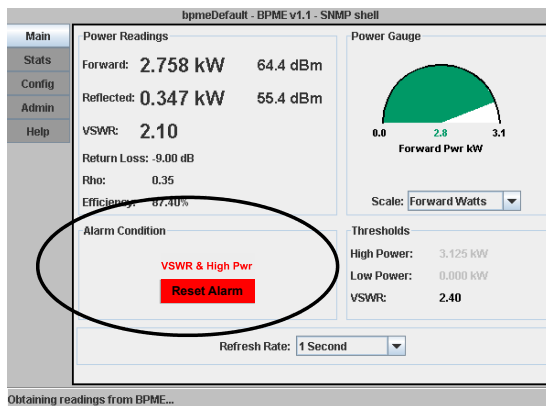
bpmeDefault - BPME v1.1 - SNMP shell

Main
Stats
Config
Admin
Help

Power Readings

Forward: 2.758 kW 64.4 dBm

Reflected: 0.347 kW 55.4 dBm

VSWR: 2.10

Return Loss: -9.00 dB

Rho: 0.35

Efficiency: 87.40%

Power Gauge

0.0 2.8 3.1

Forward Pwr kW

Scale: Forward Watts

Alarm Condition

VSWR & High Pwr

Reset Alarm

Thresholds

High Power: 3.125 kW

Low Power: 0.000 kW

VSWR: 2.40

Refresh Rate: 1 Second

Obtaining readings from BPME...